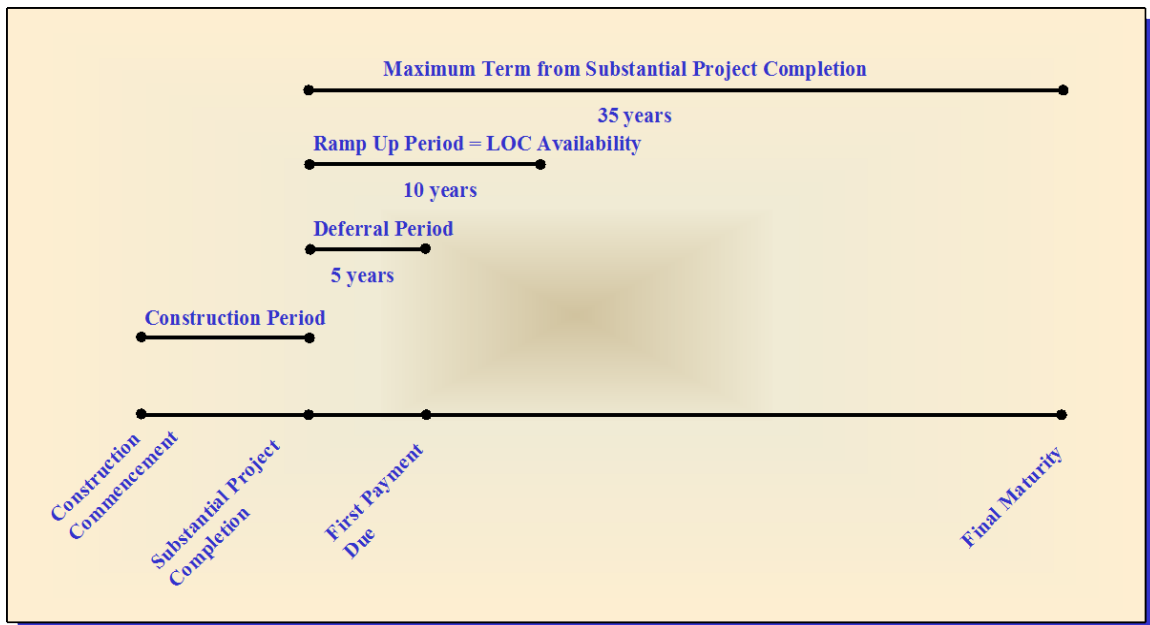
Maximum Term from Substantial Project Completion

35 years

Ramp Up Period = LOC Availability

10 years

Deferral Period

5 years

Construction Period

Construction Commencement

Substantial Project Completion

First Payment Due

Final Maturity